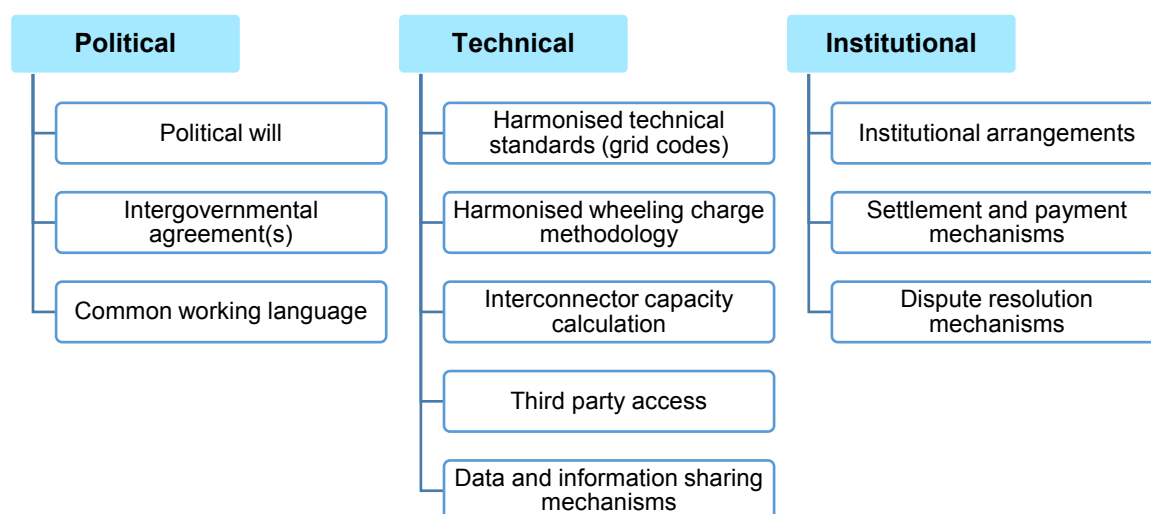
Political

Political will

Intergovernmental agreement(s)

Common working language

Technical

Harmonised technical standards (grid codes)

Harmonised wheeling charge methodology

Interconnector capacity calculation

Third party access

Data and information sharing mechanisms

Institutional

Institutional arrangements

Settlement and payment mechanisms

Dispute resolution mechanisms